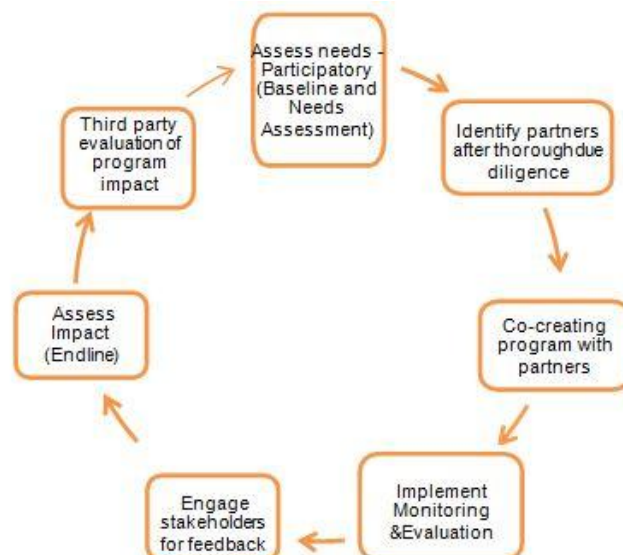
Assess needs - Participatory (Baseline and Needs Assessment)

Identify partners after thoroughdue diligence

Co-creating program with partners

Implement Monitoring &Evaluation

Engage stakeholders for feedback

Assess Impact (Endline)

Third party evaluation of program impact